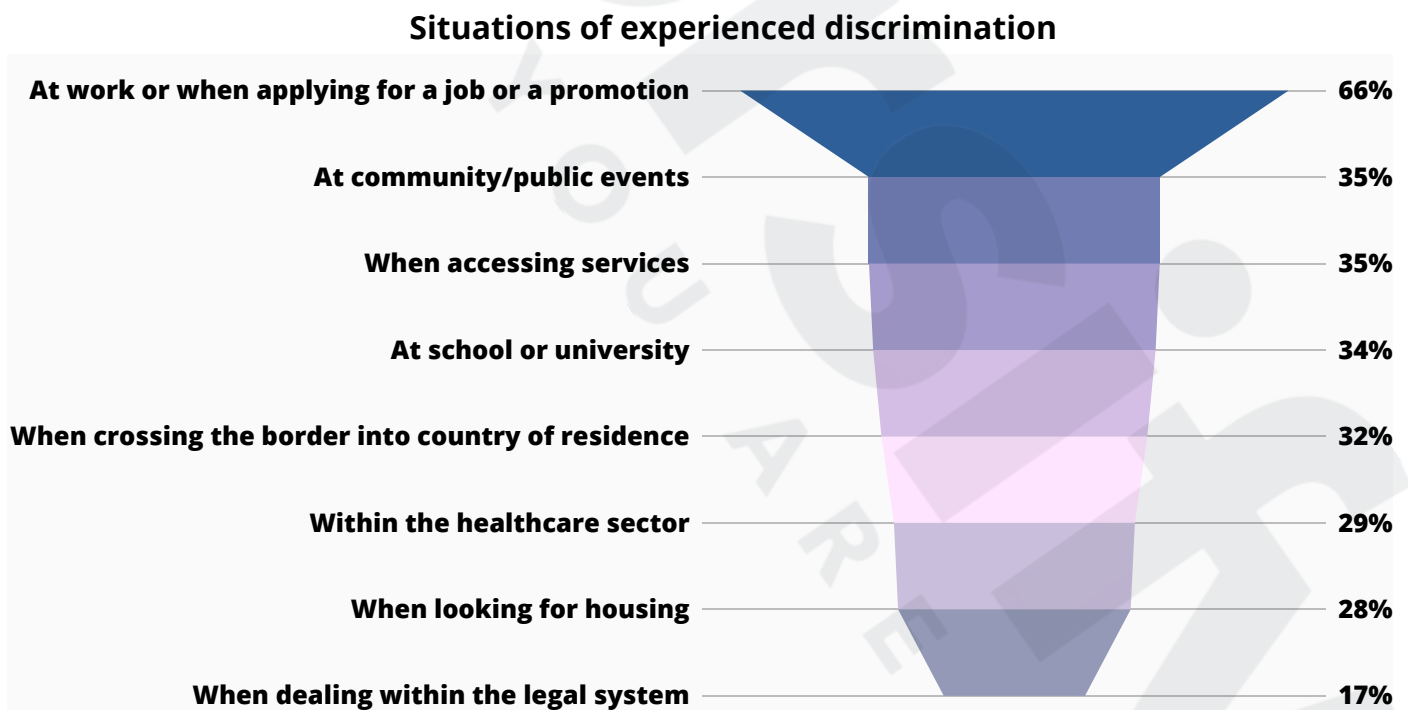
Situations of experienced discrimination

At work or when applying for a job or a promotion 66%

At community/public events 35%

When accessing services 35%

At school or university 34%

When crossing the border into country of residence 32%

Within the healthcare sector 29%

When looking for housing 28%

When dealing within the legal system 17%